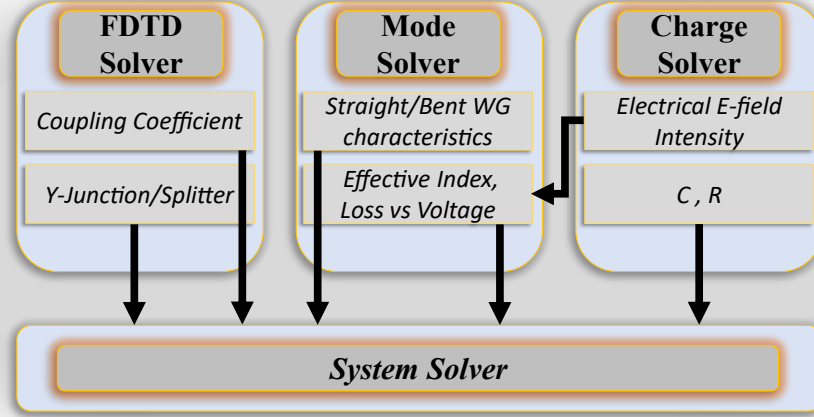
FDTD Solver

Coupling Coefficient

Y-Junction/Splitter

Mode Solver

Straight/Bent WG characteristics

Effective Index, Loss vs Voltage

Charge Solver

Electrical E-field Intensity

C , R

System Solver